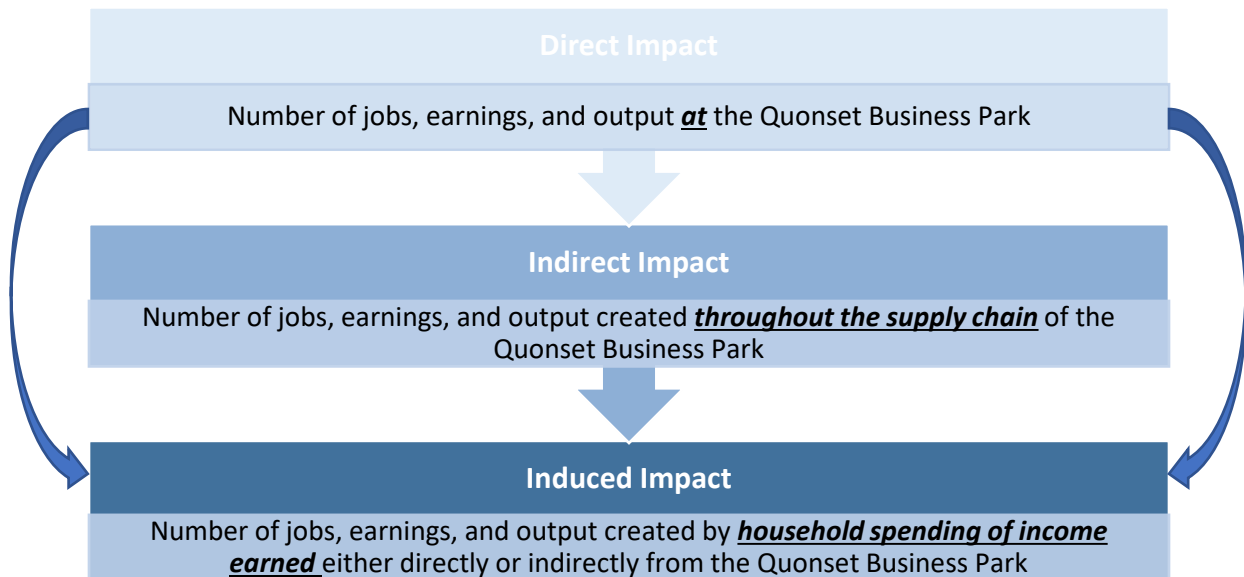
Direct Impact

Number of jobs, earnings, and output ***at*** the Quonset Business Park

Indirect Impact

Number of jobs, earnings, and output created ***throughout the supply chain*** of the Quonset Business Park

Induced Impact

Number of jobs, earnings, and output created by ***household spending of income earned*** either directly or indirectly from the Quonset Business Park